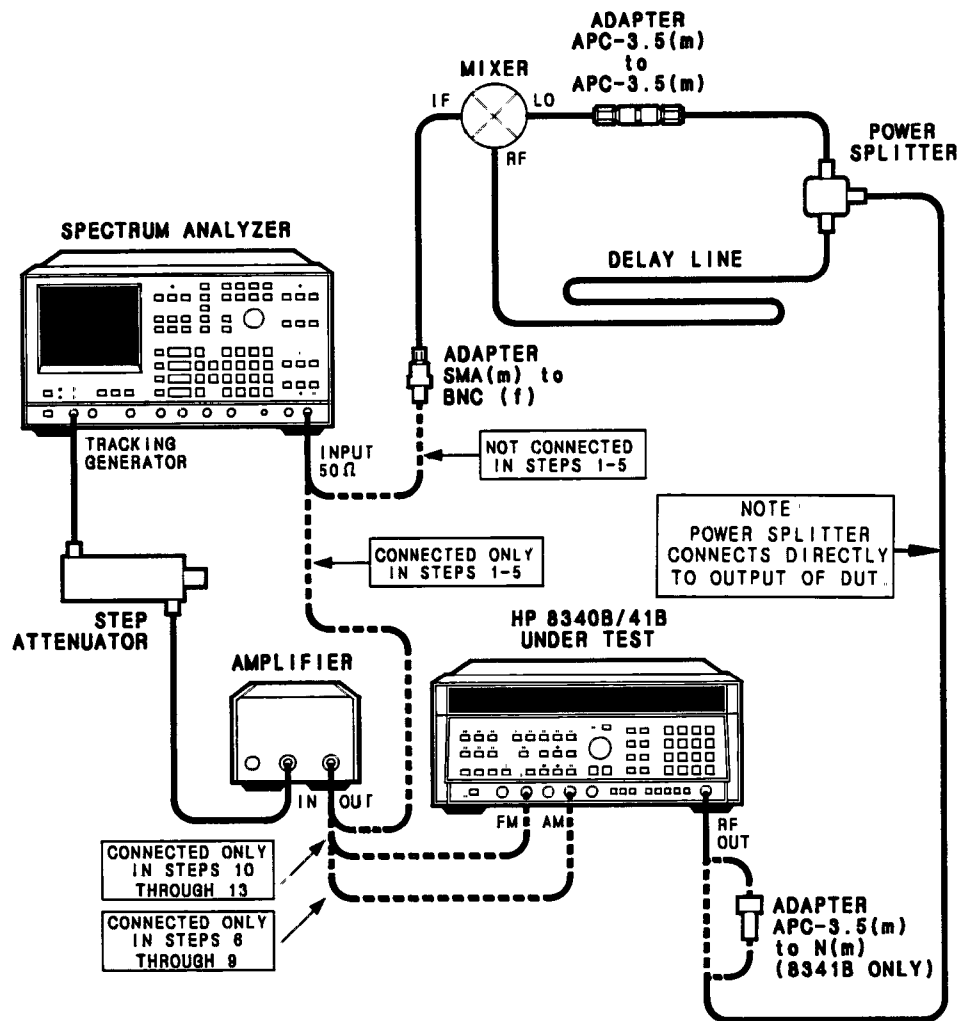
ADAPTER
APC-3.5(m)
to
APC-3.5(m)

MIXER

IF

LO

RF

POWER
SPLITTER

SPECTRUM ANALYZER

DELAY LINE

ADAPTER
SMA(m) to
BNC (f)

TRACKING
GENERATOR

INPUT
50Ω

NOT CONNECTED
IN STEPS 1-5

NOTE
POWER SPLITTER
CONNECTS DIRECTLY
TO OUTPUT OF DUT

CONNECTED ONLY
IN STEPS 1-5

STEP
ATTENUATOR

HP 8340B/41B
UNDER TEST

AMPLIFIER

IN

OUT

FM

AM

RF
OUT

CONNECTED ONLY
IN STEPS 10
THROUGH 13

CONNECTED ONLY
IN STEPS 6
THROUGH 9

ADAPTER
APC-3.5(m)
to N(m)
(8341B ONLY)